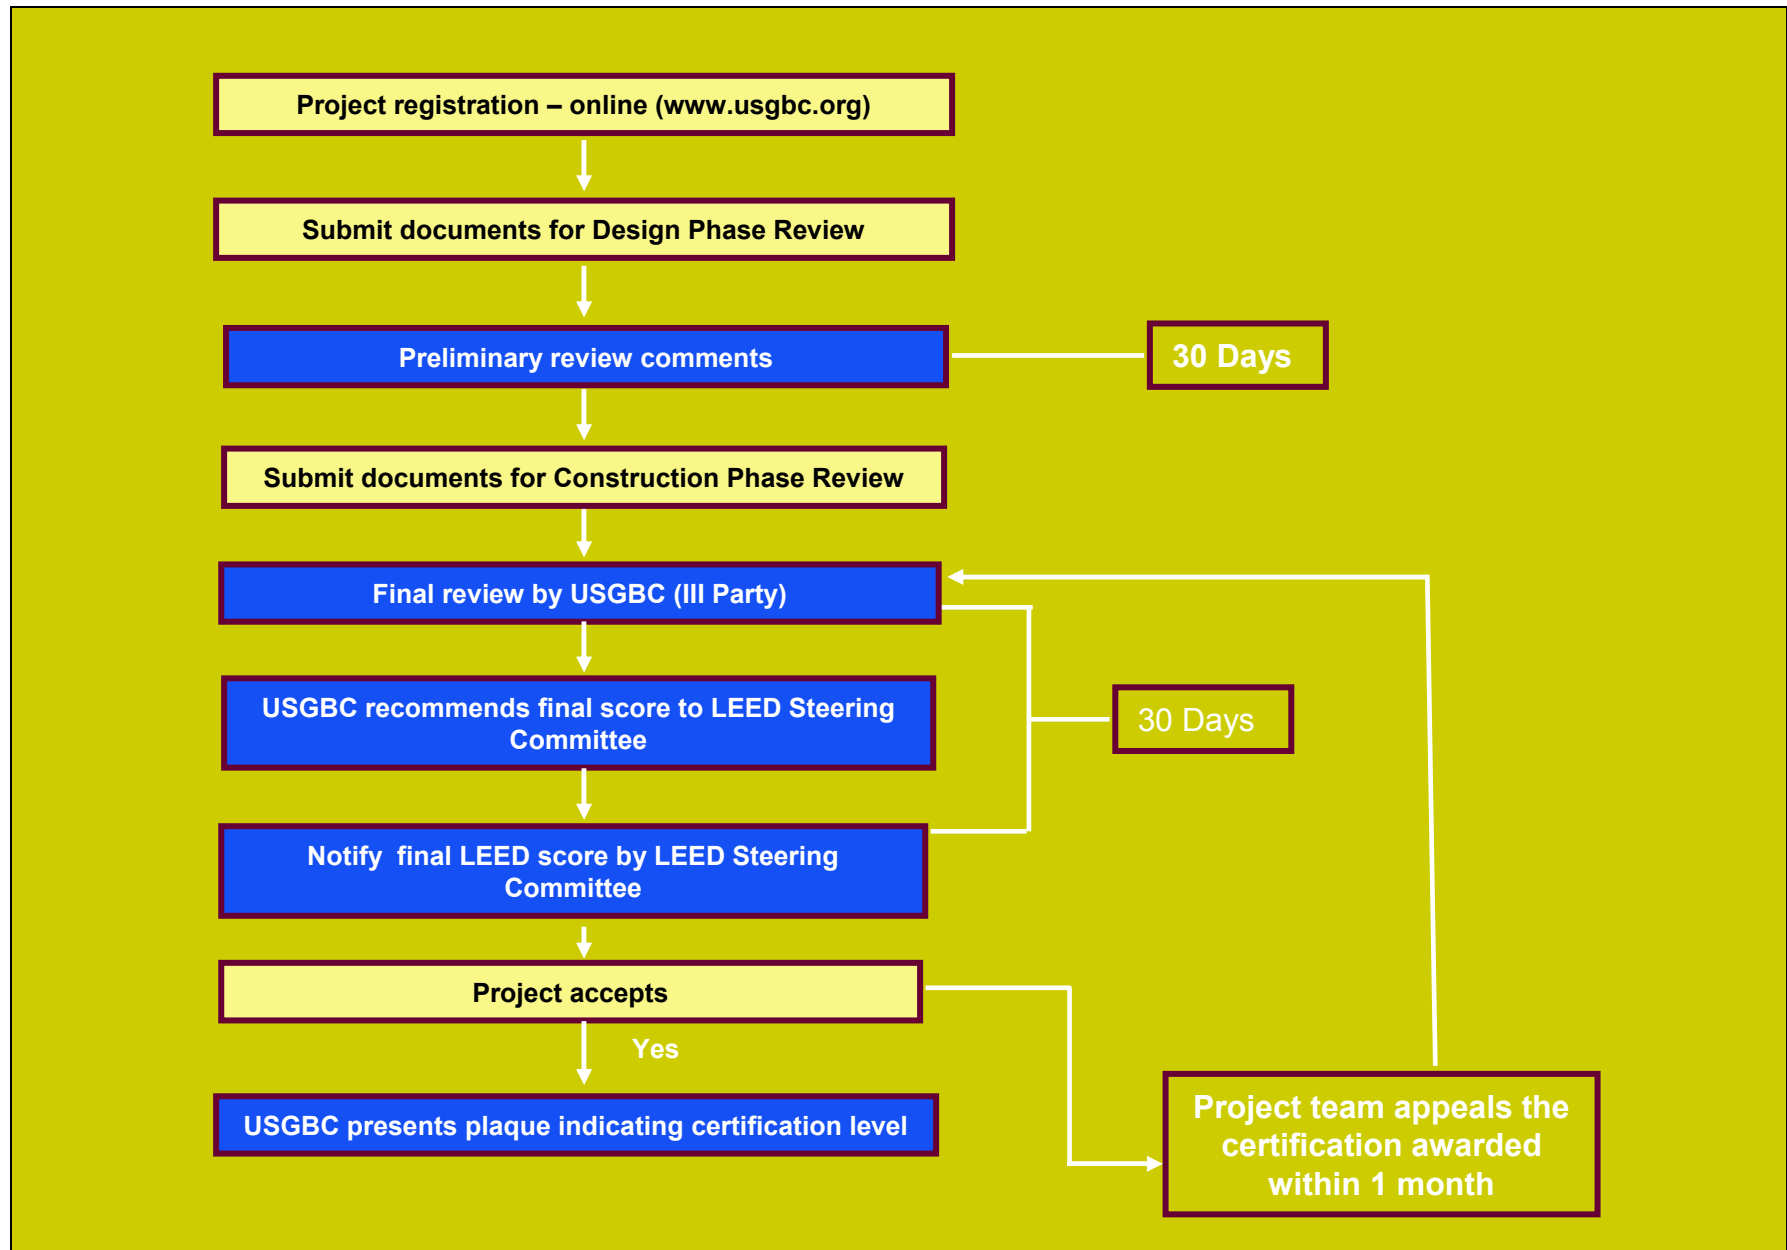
Project registration – online (www.usgbc.org)

Submit documents for Design Phase Review

Preliminary review comments

30 Days

Submit documents for Construction Phase Review

Final review by USGBC (III Party)

USGBC recommends final score to LEED Steering Committee

30 Days

Notify final LEED score by LEED Steering Committee

Project accepts

Yes

USGBC presents plaque indicating certification level

Project team appeals the certification awarded within 1 month